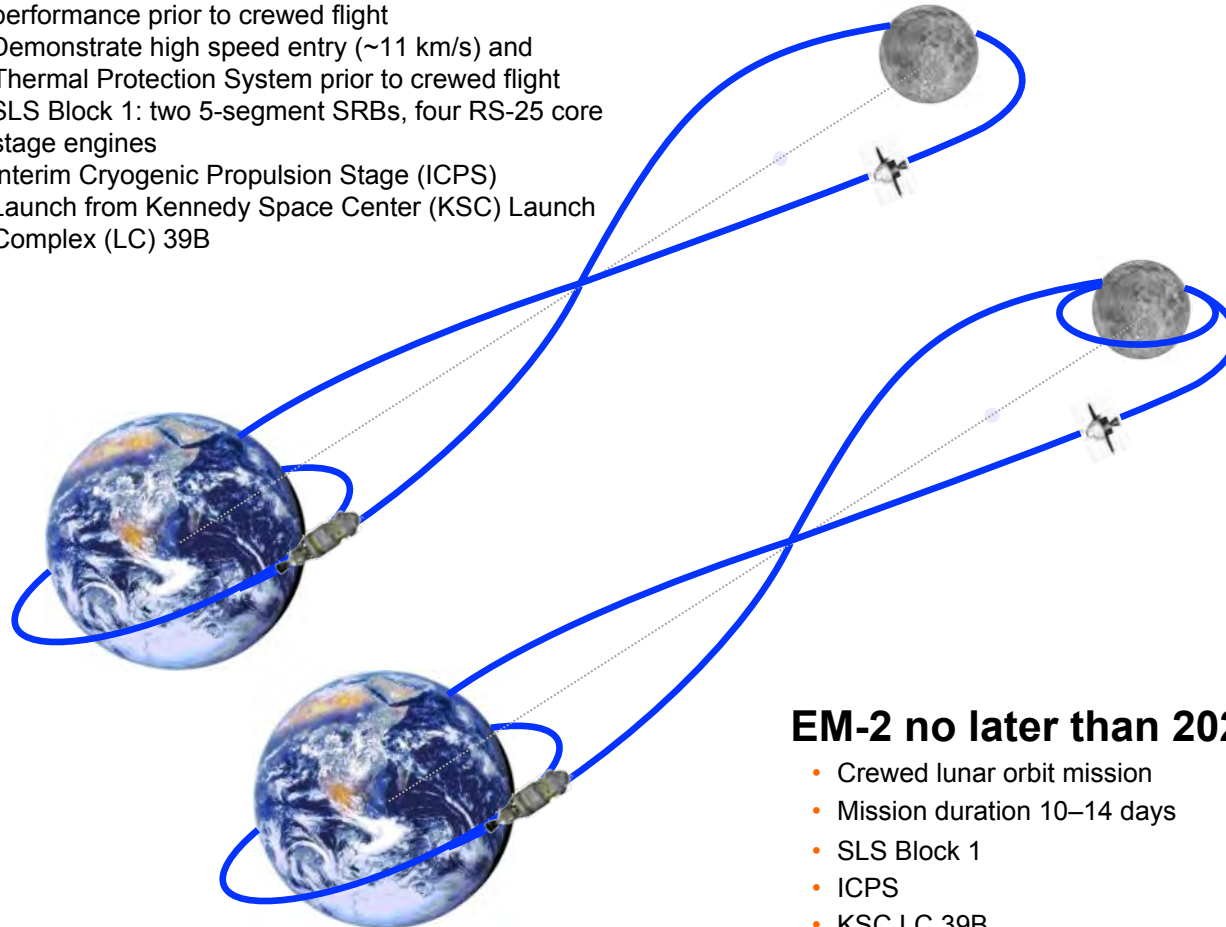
performance prior to crewed flight
Demonstrate high speed entry (~11 km/s) and Thermal Protection System prior to crewed flight
SLS Block 1: two 5-segment SRBs, four RS-25 core stage engines
Interim Cryogenic Propulsion Stage (ICPS)
Launch from Kennedy Space Center (KSC) Launch Complex (LC) 39B

EM-2 no later than 202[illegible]
• Crewed lunar orbit mission
• Mission duration 10–14 days
• SLS Block 1
• ICPS
• KSC LC 39B